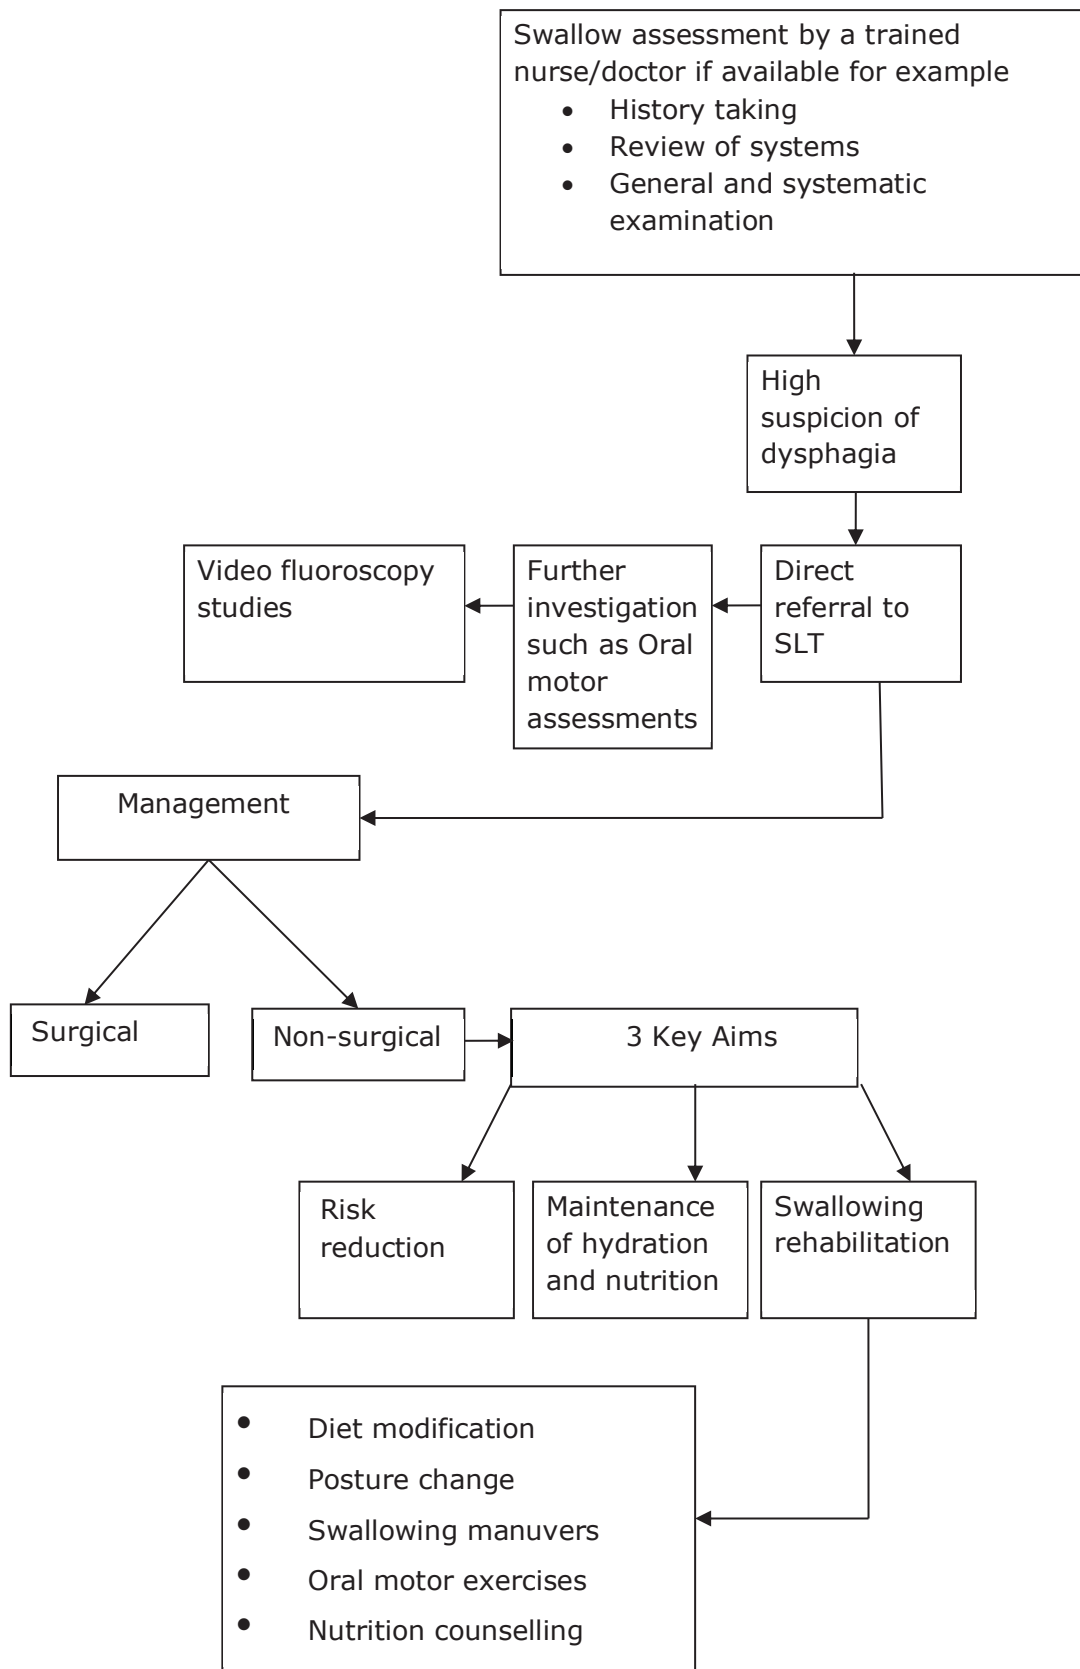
Swallow assessment by a trained nurse/doctor if available for example
- History taking
- Review of systems
- General and systematic examination

High suspicion of dysphagia

Direct referral to SLT

Further investigation such as Oral motor assessments

Video fluoroscopy studies

Management

Surgical

Non-surgical

3 Key Aims

Risk reduction

Maintenance of hydration and nutrition

Swallowing rehabilitation

- Diet modification
- Posture change
- Swallowing manuvers
- Oral motor exercises
- Nutrition counselling